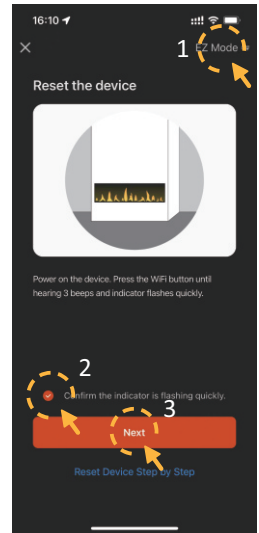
16:10

×

1 EZ Mode

Reset the device

Power on the device. Press the WiFi button until hearing 3 beeps and indicator flashes quickly.

2

Confirm the indicator is flashing quickly.

3

Next

Reset Device Step by Step